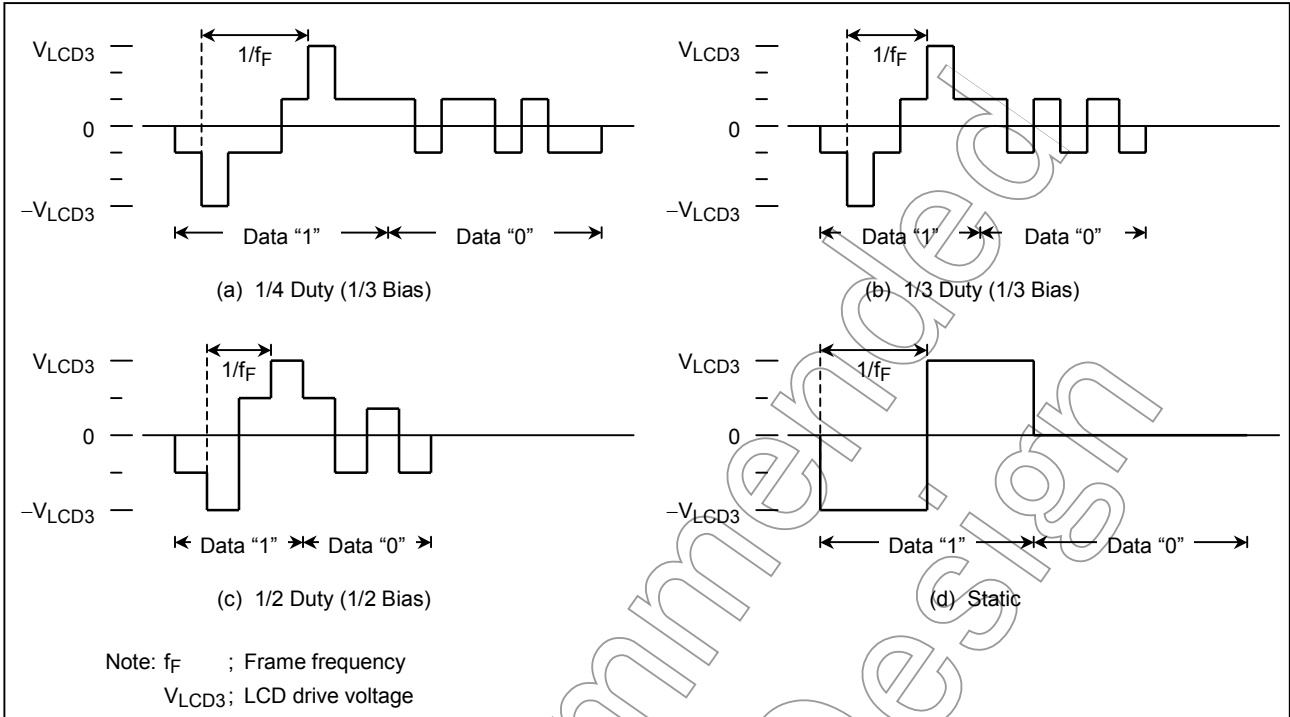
$V_{LCD3}$
$1/f_F$
0
$-V_{LCD3}$
Data “1”
Data “0”
(a) 1/4 Duty (1/3 Bias)

$V_{LCD3}$
$1/f_F$
0
$-V_{LCD3}$
Data “1”
Data “0”
(b) 1/3 Duty (1/3 Bias)

$V_{LCD3}$
$1/f_F$
0
$-V_{LCD3}$
Data “1”
Data “0”
(c) 1/2 Duty (1/2 Bias)

$V_{LCD3}$
$1/f_F$
0
$-V_{LCD3}$
Data “1”
Data “0”
(d) Static

Note: $f_F$ ; Frame frequency
$V_{LCD3}$; LCD drive voltage

Not Recommended for New Design